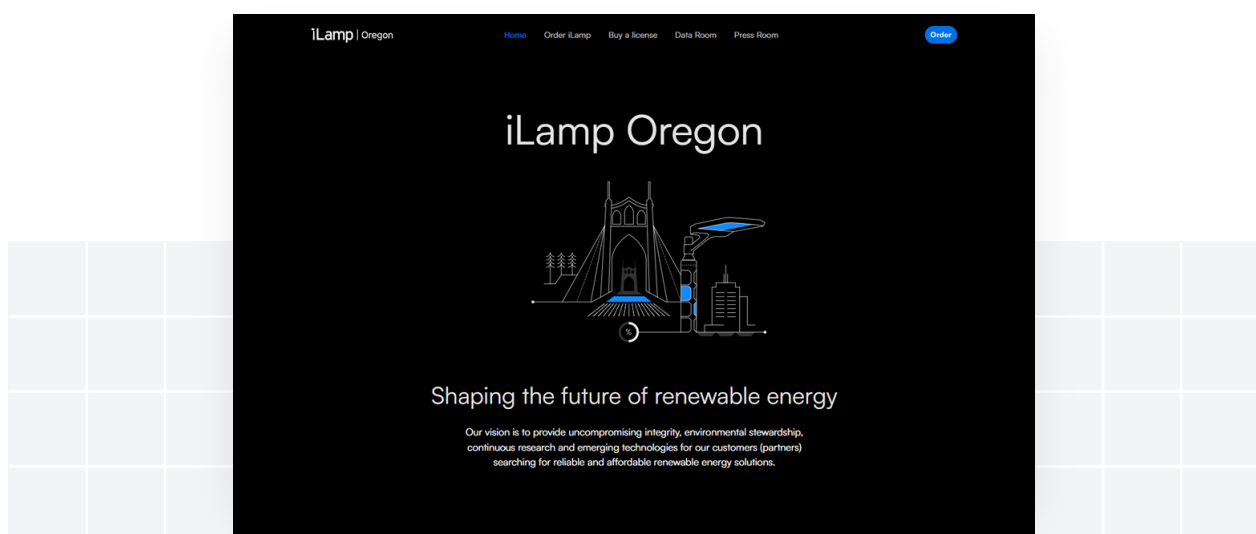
iLamp | Oregon

Home Order iLamp Buy a license Data Room Press Room

Order

iLamp Oregon

Shaping the future of renewable energy

Our vision is to provide uncompromising integrity, environmental stewardship, continuous research and emerging technologies for our customers (partners) searching for reliable and affordable renewable energy solutions.